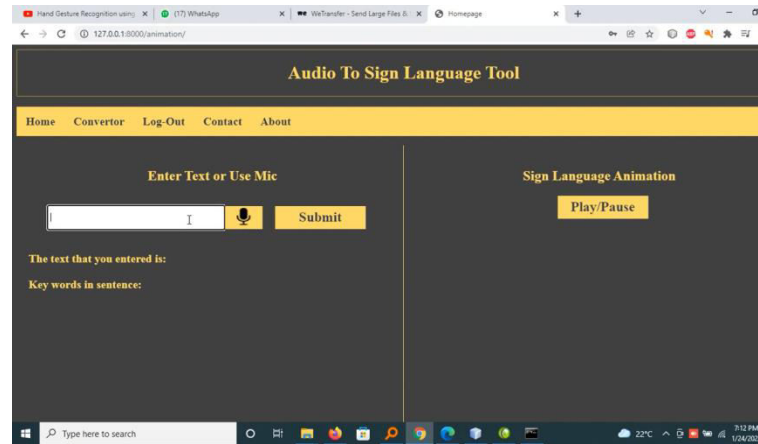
Hand Gesture Recognition using ×
(17) WhatsApp ×
WeTransfer - Send Large Files & ×
Homepage ×
+

127.0.0.1:8000/animation/

Audio To Sign Language Tool

Home Convertor Log-Out Contact About

Enter Text or Use Mic

Submit

The text that you entered is:

Key words in sentence:

Sign Language Animation

Play/Pause

Type here to search

22°C

7:12 PM
1/24/20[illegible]